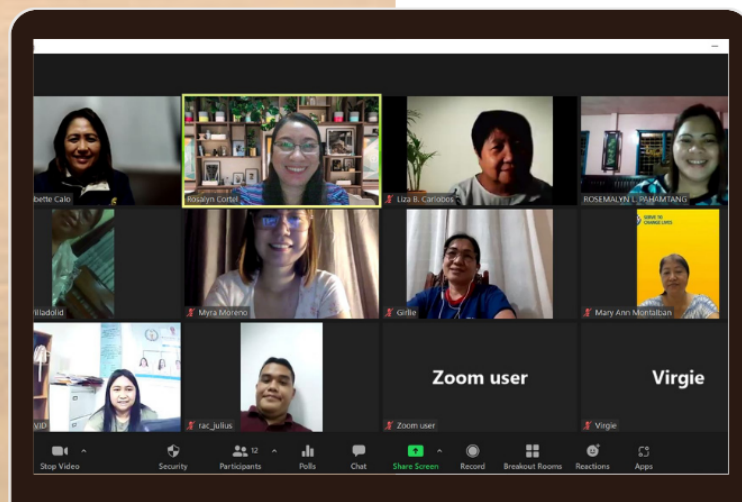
bette Calo

Rosalyn Cortel

Liza B. Cariados

ROSEMALYN L. PAHAMTANG

lladolid

Myra Moreno

Girlie

SERVE TO CHANGE LIVES

Mary Ann Montalban

VID

rac_julius

Zoom user

Zoom user

Virgie

Virgie

Stop Video

Security

12

Participants

Polls

Chat

Share Screen

Record

Breakout Rooms

Reactions

Apps